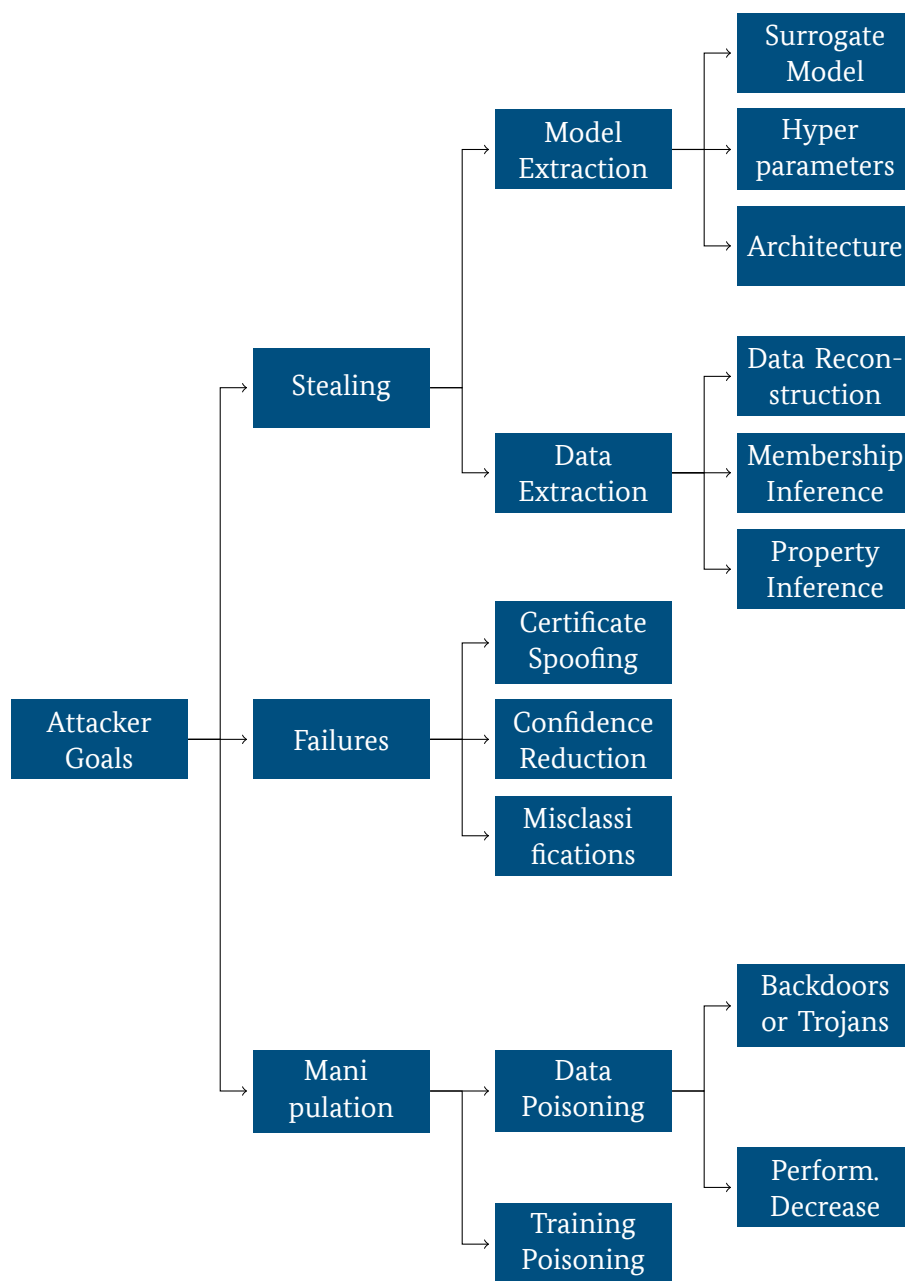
Attacker Goals

Stealing

Model Extraction

Surrogate Model

Hyper parameters

Architecture

Data Extraction

Data Reconstruction

Membership Inference

Property Inference

Failures

Certificate Spoofing

Confidence Reduction

Misclassi fications

Mani pulation

Data Poisoning

Backdoors or Trojans

Perform. Decrease

Training Poisoning